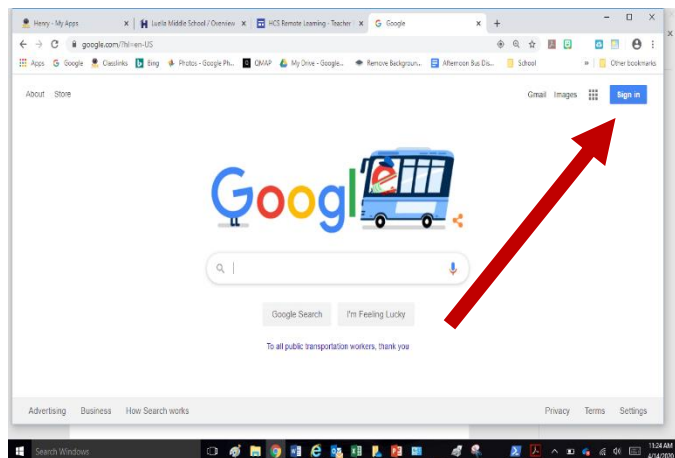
Henry - My Apps
Luella Middle School / Overview
HCS Remote Learning - Teacher
Google

google.com/?hl=en-US

Apps Google Classlinks Eng Photos - Google Ph... OMAP My Drive - Google... Remove Backgroun... Afternoon Bus Dis... School » Other bookmarks

About Store Gmail Images Sign in

Google

Google Search I'm Feeling Lucky

To all public transportation workers, thank you

Advertising Business How Search works Privacy Terms Settings

Search Windows

11:24 AM
4/14/2020